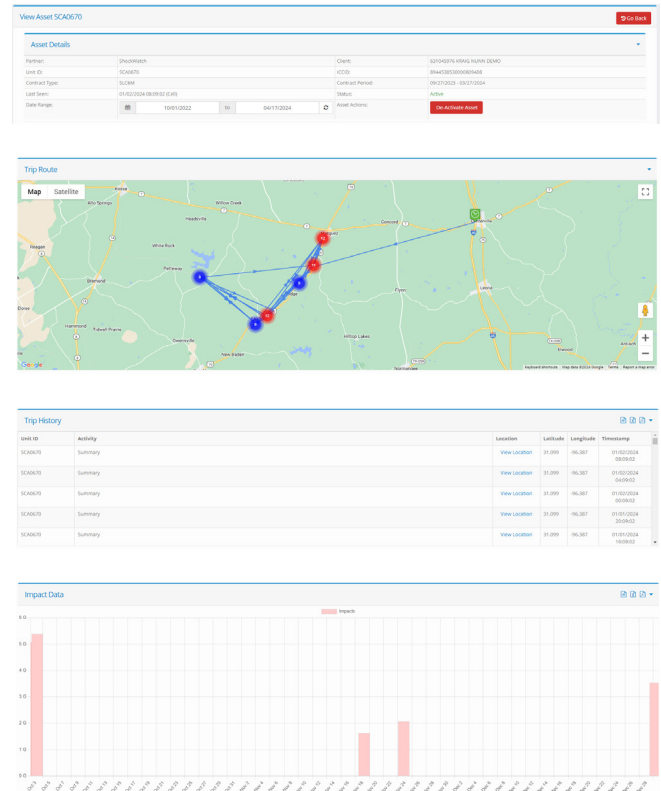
View Asset SCA0670

Go Back

Asset Details

| | | | |
|---|---|---|---|
| Partner: | ShockWatch | Client: | 631048976 KRAIG NUNN DEMO |
| Unit ID: | SCA0670 | ICCID: | 89445385300080094 |
| Contract Type: | SLORM | Contract Period: | 09/27/2023 - 03/27/2024 |
| Last Seen: | 01/02/2024 08:09:02 (Call) | Status: | Active |
| Date Range: | 10/01/2022 to 04/17/2024 | Asset Actions: | De-Activate Asset |

Trip Route

Map Satellite

Willow Creek
Headsville
Concord
Alto Springs
White Rock
Reagan
Pettaway
Marquez
Bremond
Flynn
Leona
Hammond
Owensville
Hilltop Lakes
New Baden

Google
Keyboard shortcuts Map data ©2024 Google Terms Report a map error

Trip History

| Unit ID | Activity | Location | Latitude | Longitude | Timestamp |
|---|---|---|---|---|---|
| SCA0670 | Summary | View Location | 31.099 | -96.387 | 01/02/2024 08:09:02 |
| SCA0670 | Summary | View Location | 31.099 | -96.387 | 01/02/2024 04:09:02 |
| SCA0670 | Summary | View Location | 31.099 | -96.387 | 01/02/2024 00:09:02 |
| SCA0670 | Summary | View Location | 31.099 | -96.387 | 01/01/2024 20:09:02 |
| SCA0670 | Summary | View Location | 31.099 | -96.387 | 01/01/2024 16:09:02 |

Impact Data

Impacts

6 G
5 G
4 G
3 G
2 G
1 G
0 G